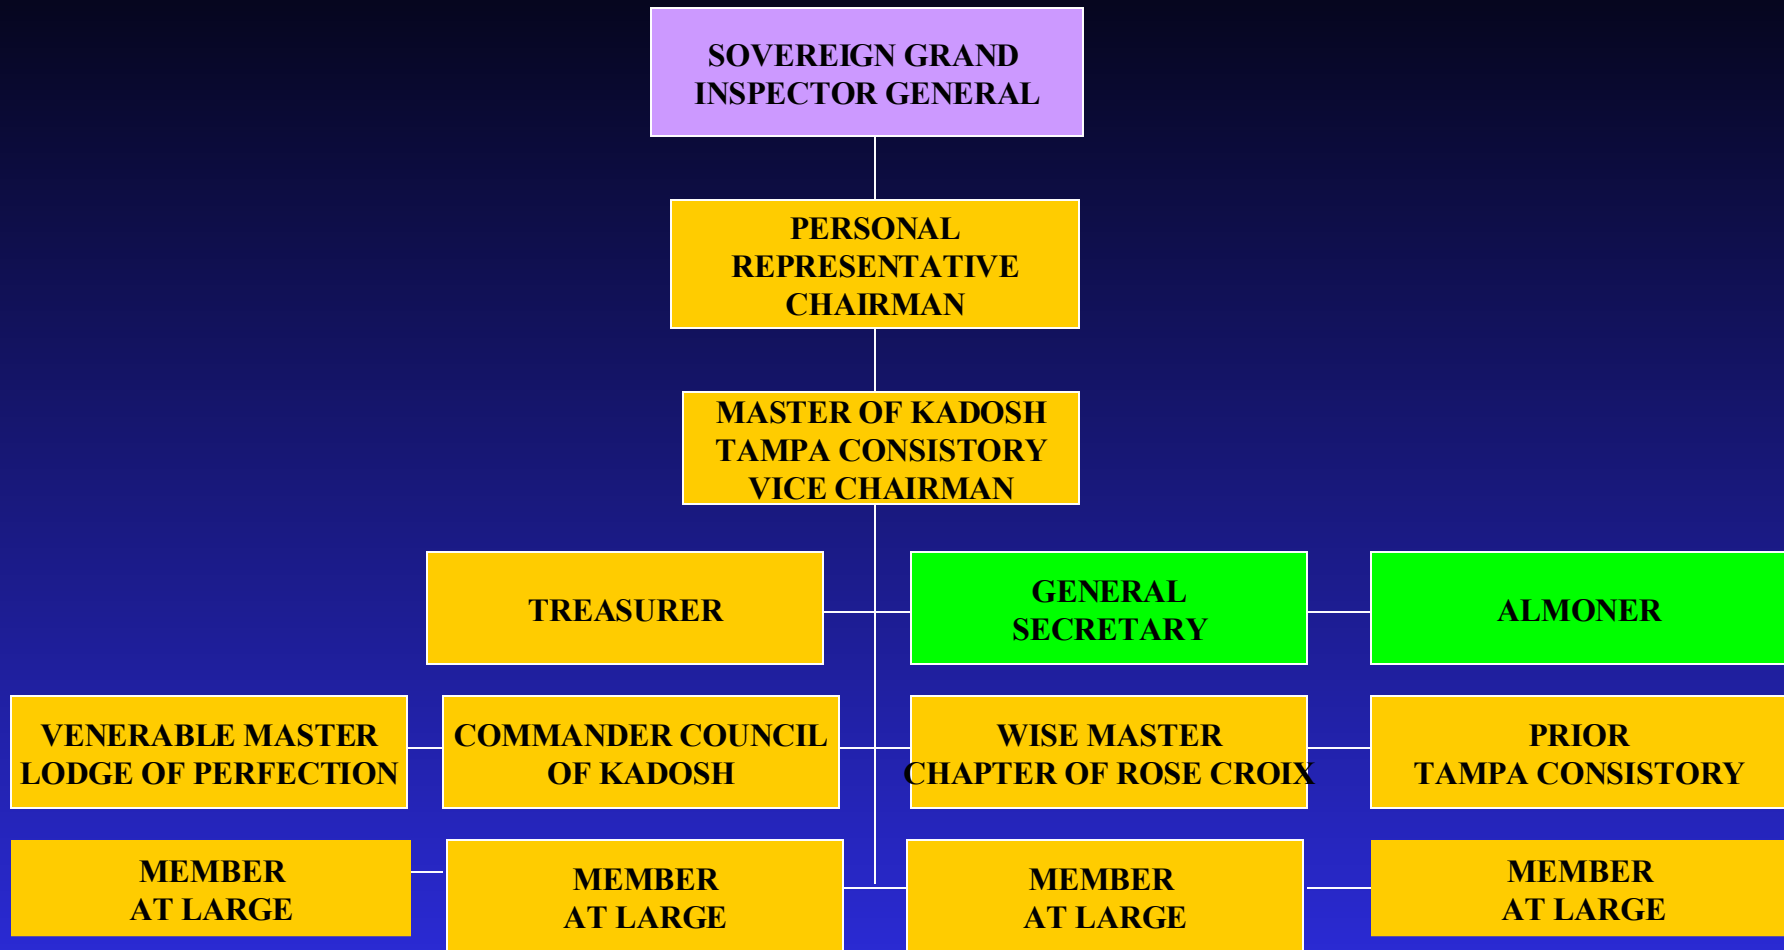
SOVEREIGN GRAND INSPECTOR GENERAL

PERSONAL REPRESENTATIVE CHAIRMAN

MASTER OF KADOSH TAMPA CONSISTORY VICE CHAIRMAN

TREASURER

GENERAL SECRETARY

ALMONER

VENERABLE MASTER LODGE OF PERFECTION

COMMANDER COUNCIL OF KADOSH

WISE MASTER CHAPTER OF ROSE CROIX

PRIOR TAMPA CONSISTORY

MEMBER AT LARGE

MEMBER AT LARGE

MEMBER AT LARGE

MEMBER AT LARGE